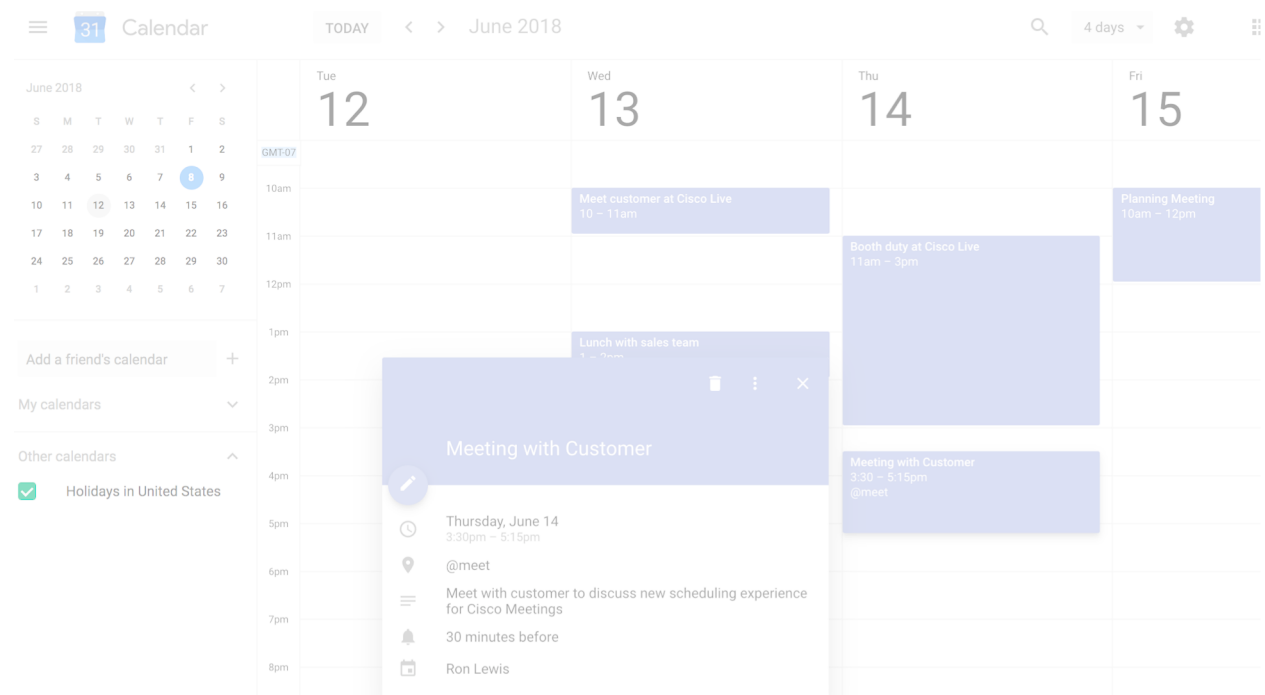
31 Calendar TODAY < > June 2018 4 days

June 2018

| S | M | T | W | T | F | S |
|---|---|---|---|---|---|---|
| 27 | 28 | 29 | 30 | 31 | 1 | 2 |
| 3 | 4 | 5 | 6 | 7 | 8 | 9 |
| 10 | 11 | 12 | 13 | 14 | 15 | 16 |
| 17 | 18 | 19 | 20 | 21 | 22 | 23 |
| 24 | 25 | 26 | 27 | 28 | 29 | 30 |
| 1 | 2 | 3 | 4 | 5 | 6 | 7 |

Add a friend's calendar +

My calendars

Other calendars

Holidays in United States

Tue 12
Wed 13
Thu 14
Fri 15

GMT-07
10am
11am
12pm
1pm
2pm
3pm
4pm
5pm
6pm
7pm
8pm

Meet customer at Cisco Live
10 – 11am

Planning Meeting
10am – 12pm

Booth duty at Cisco Live
11am – 3pm

Lunch with sales team
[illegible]

Meeting with Customer
3:30 – 5:15pm
@meet

Meeting with Customer

Thursday, June 14
3:30pm – 5:15pm

@meet

Meet with customer to discuss new scheduling experience for Cisco Meetings

30 minutes before

Ron Lewis